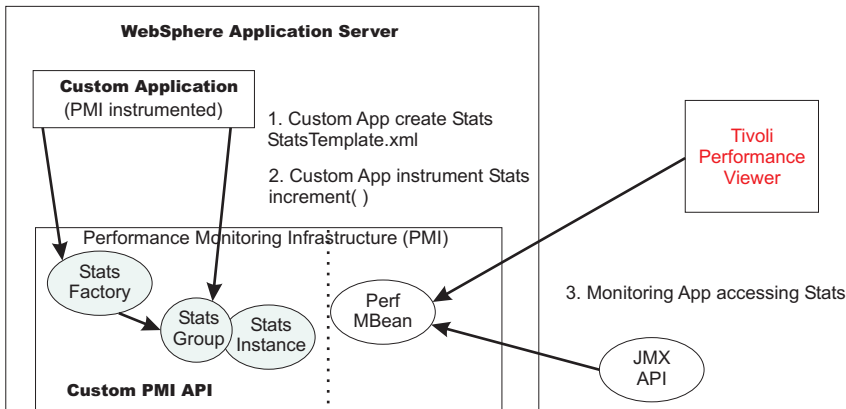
WebSphere Application Server

Custom Application
(PMI instrumented)

1. Custom App create Stats
StatsTemplate.xml

2. Custom App instrument Stats
increment( )

Tivoli
Performance
Viewer

Performance Monitoring Infrastructure (PMI)

Stats
Factory

Stats
Group

Stats
Instance

Perf
MBean

3. Monitoring App accessing Stats

JMX
API

Custom PMI API